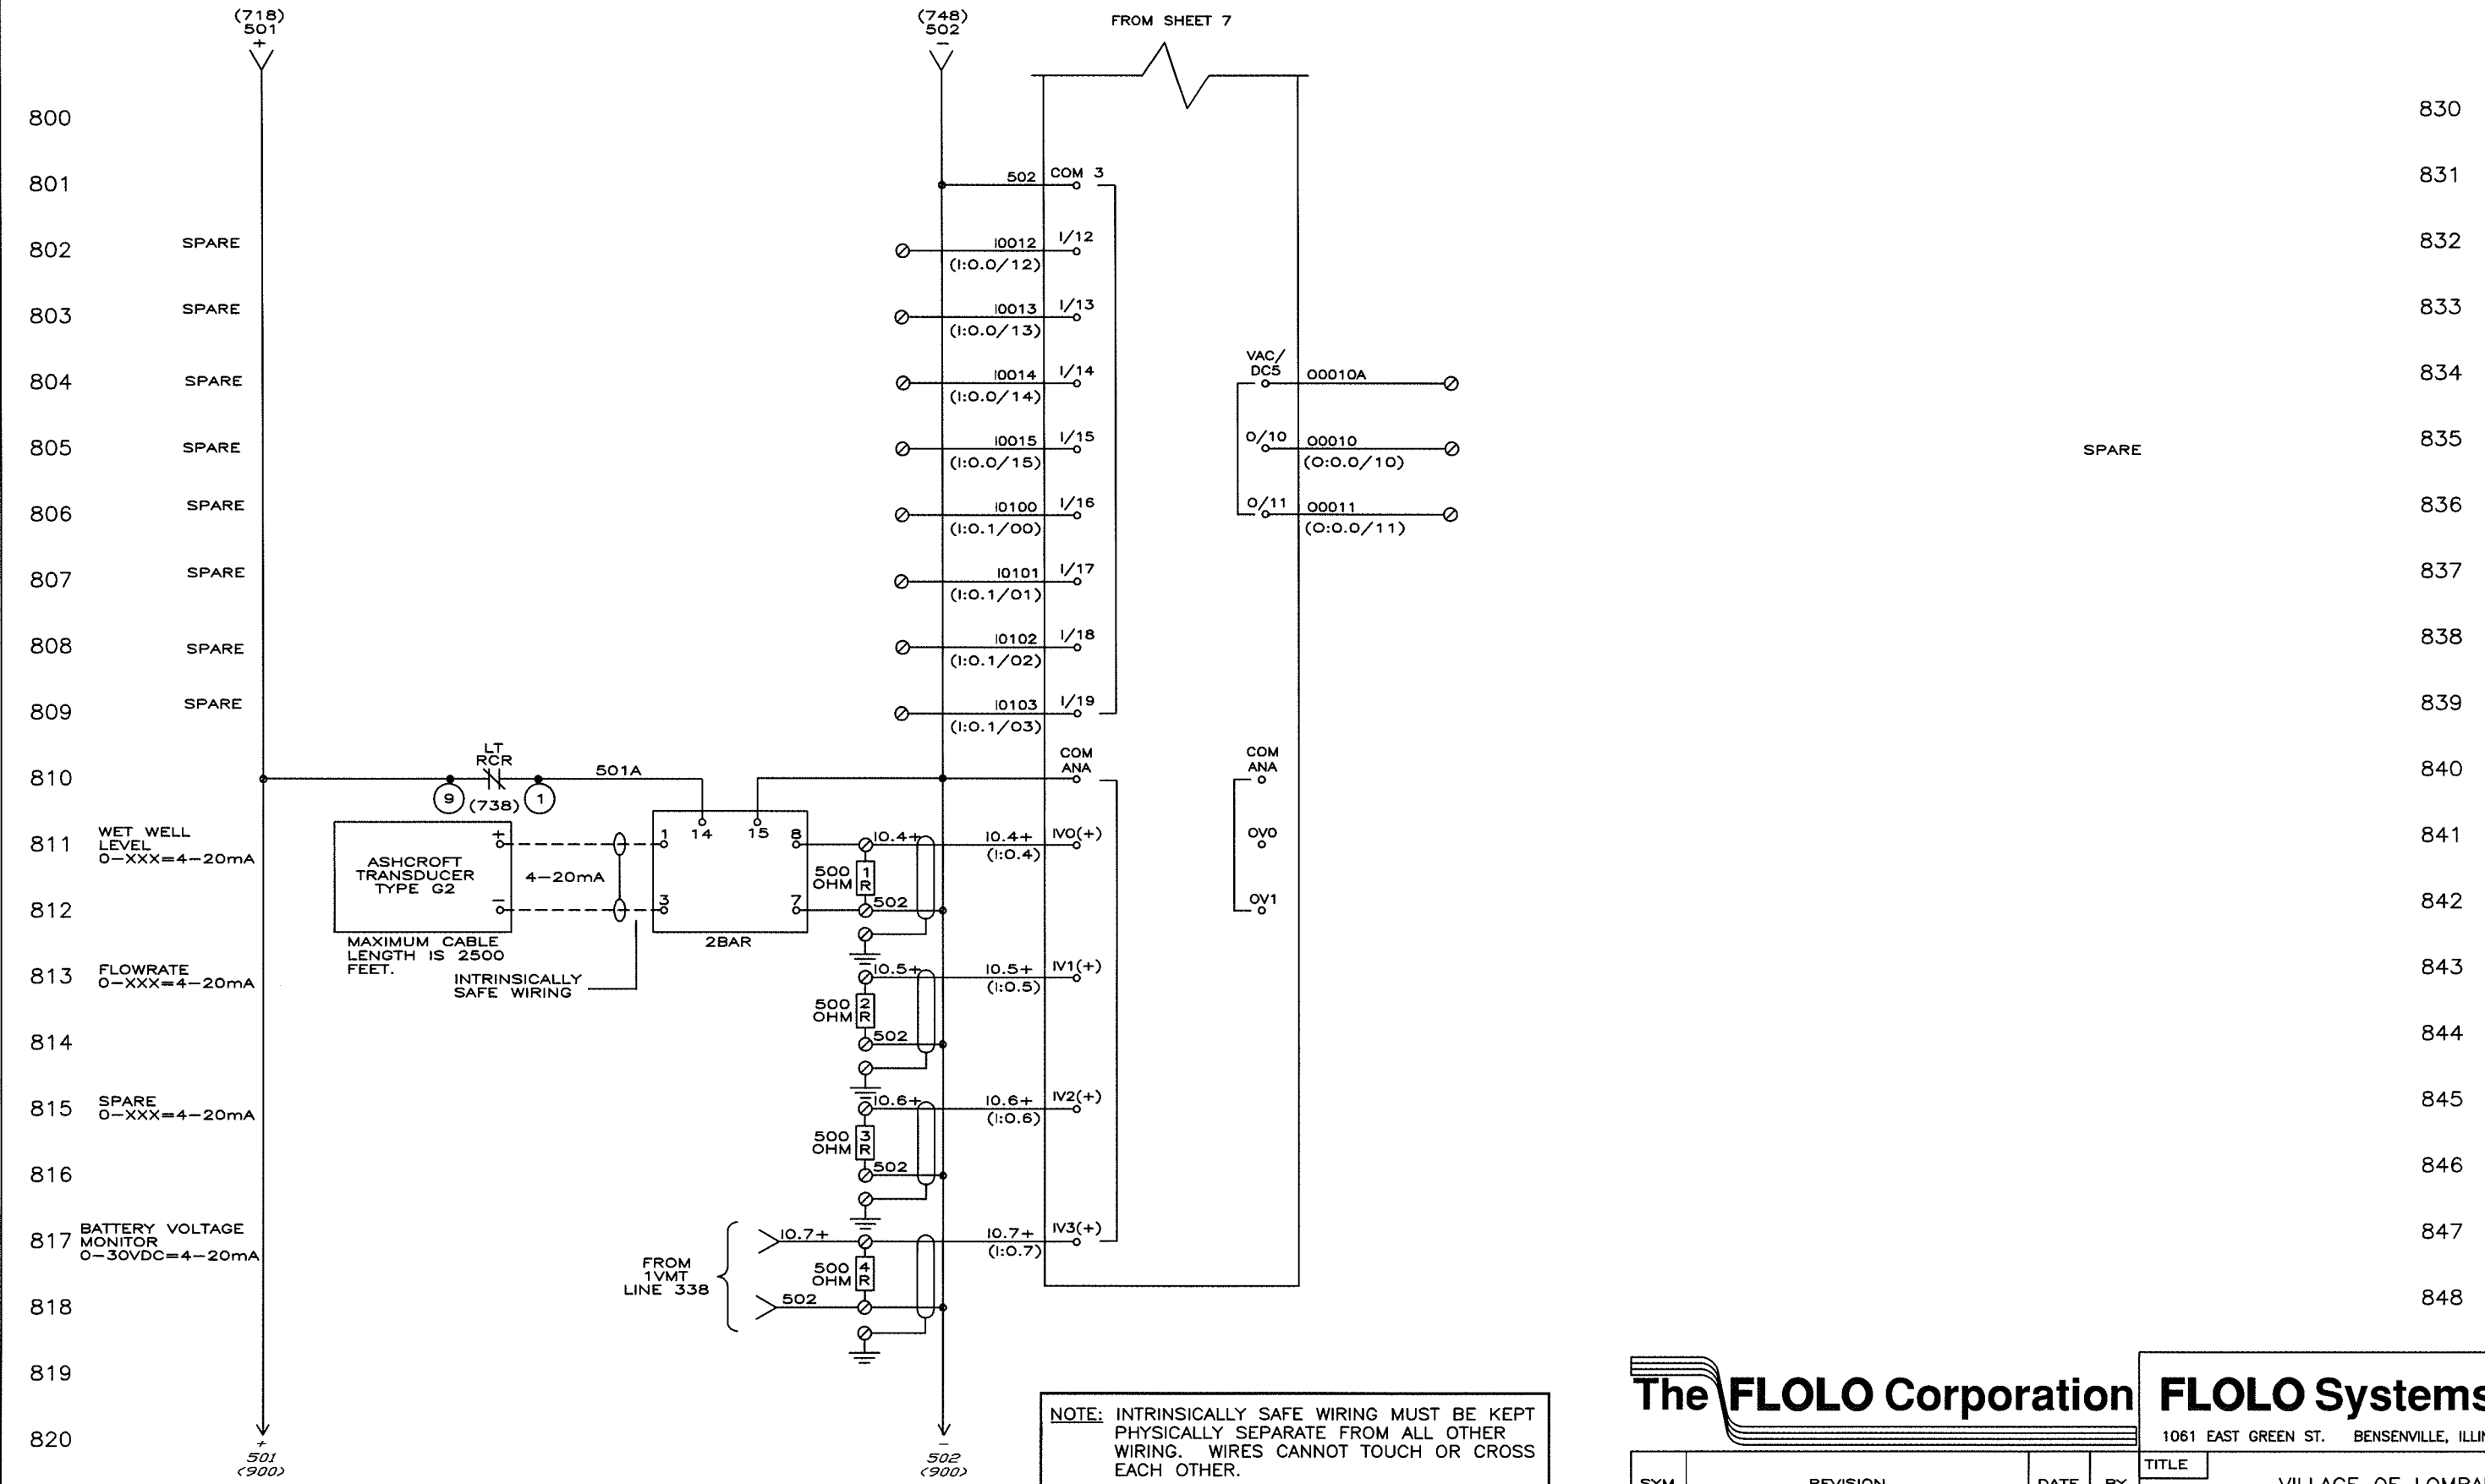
(718)
501
+

(748)
502
−

FROM SHEET 7

800
801
802 SPARE
803 SPARE
804 SPARE
805 SPARE
806 SPARE
807 SPARE
808 SPARE
809 SPARE
810
811 WET WELL LEVEL 0−XXX=4−20mA
812
813 FLOWRATE 0−XXX=4−20mA
814
815 SPARE 0−XXX=4−20mA
816
817 BATTERY VOLTAGE MONITOR 0−30VDC=4−20mA
818
819
820

502 COM 3
I0012 I/12 (I:0.0/12)
I0013 I/13 (I:0.0/13)
I0014 I/14 (I:0.0/14)
I0015 I/15 (I:0.0/15)
I0100 I/16 (I:0.1/00)
I0101 I/17 (I:0.1/01)
I0102 I/18 (I:0.1/02)
I0103 I/19 (I:0.1/03)

VAC/ DC5 O0010A
0/10 O0010 (O:0.0/10)
0/11 O0011 (O:0.0/11)

COM ANA
COM ANA
OV0
OV1

LT RCR
9 (738) 1
501A

ASHCROFT TRANSDUCER TYPE G2
+
−
4−20mA
1 14 15 8
3 7
2BAR
MAXIMUM CABLE LENGTH IS 2500 FEET.
INTRINSICALLY SAFE WIRING

I0.4+ 500 OHM 1R 502 I0.4+ (I:0.4) IV0(+)
I0.5+ 500 OHM 2R 502 I0.5+ (I:0.5) IV1(+)
I0.6+ 500 OHM 3R 502 I0.6+ (I:0.6) IV2(+)
I0.7+ 500 OHM 4R 502 I0.7+ (I:0.7) IV3(+)

FROM 1VMT LINE 338

+
501
(900)

−
502
(900)

830
831
832
833
834
835
836
837
838
839
840
841
842
843
844
845
846
847
848

SPARE

NOTE: INTRINSICALLY SAFE WIRING MUST BE KEPT PHYSICALLY SEPARATE FROM ALL OTHER WIRING. WIRES CANNOT TOUCH OR CROSS EACH OTHER.

The FLOLO Corporation
FLOLO Systems
1061 EAST GREEN ST. BENSENVILLE, ILLI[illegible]
SYM REVISION DATE BY
TITLE
VILLAGE OF LOMBA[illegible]